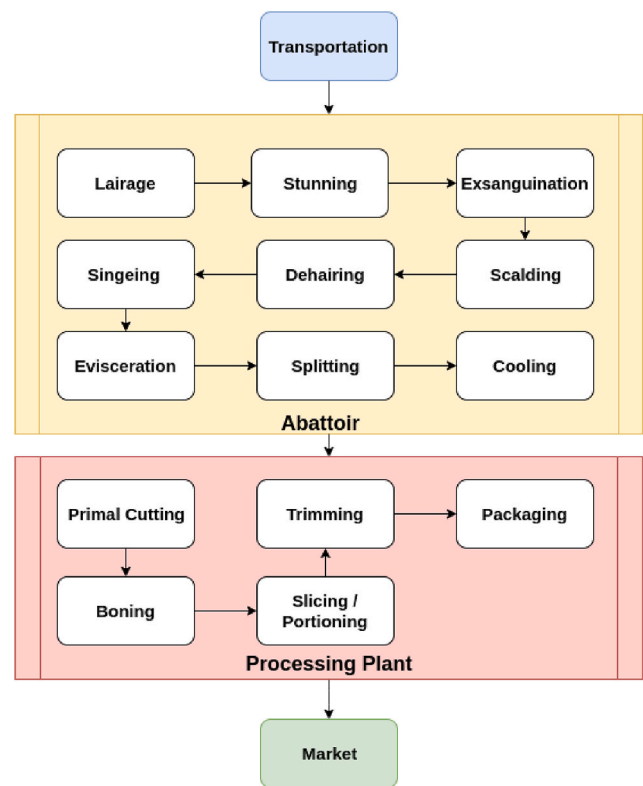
Transportation

Lairage
Stunning
Exsanguination
Singeing
Dehairing
Scalding
Evisceration
Splitting
Cooling

Abattoir

Primal Cutting
Trimming
Packaging
Boning
Slicing / Portioning

Processing Plant

Market